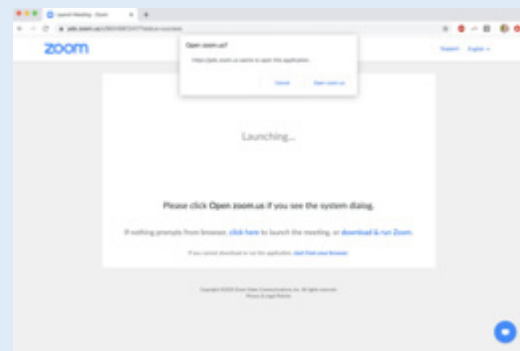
Launch Meeting - Zoom

zoom

Support English

Open zoom.us?

https://jabs.zoom.us wants to open this application.

Cancel

Open zoom.us

Launching...

Please click Open zoom.us if you see the system dialog.

If nothing prompts from browser, click here to launch the meeting, or download & run Zoom.

If you cannot download or run the application, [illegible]

Copyright ©2020 Zoom Video Communications, Inc. All rights reserved.
Privacy & Legal Policies